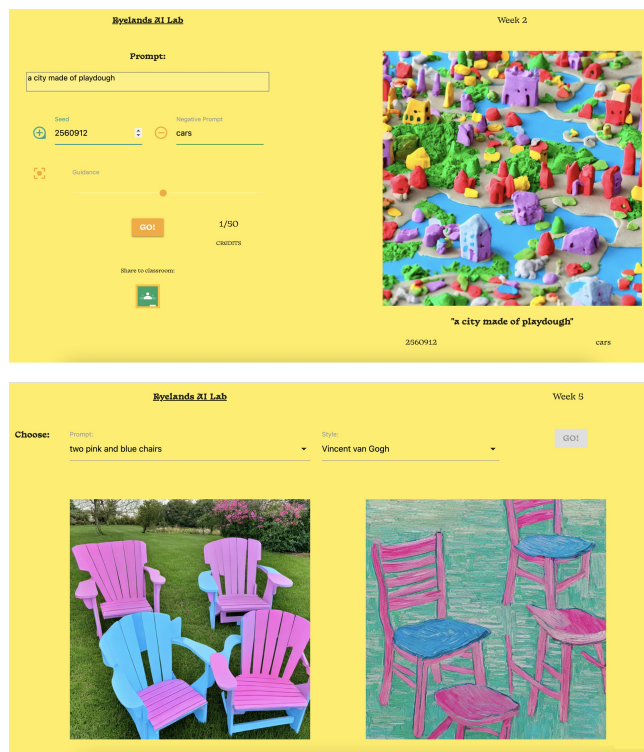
Byelands AI Lab

Week 2

Prompt:

a city made of playdough

Seed
2560912

Negative Prompt
cars

Guidance

GO!

1/50
CREDITS

Share to classroom:

"a city made of playdough"

2560912

cars

Byelands AI Lab

Week 5

Choose:

Prompt:
two pink and blue chairs

Style:
Vincent van Gogh

GO!